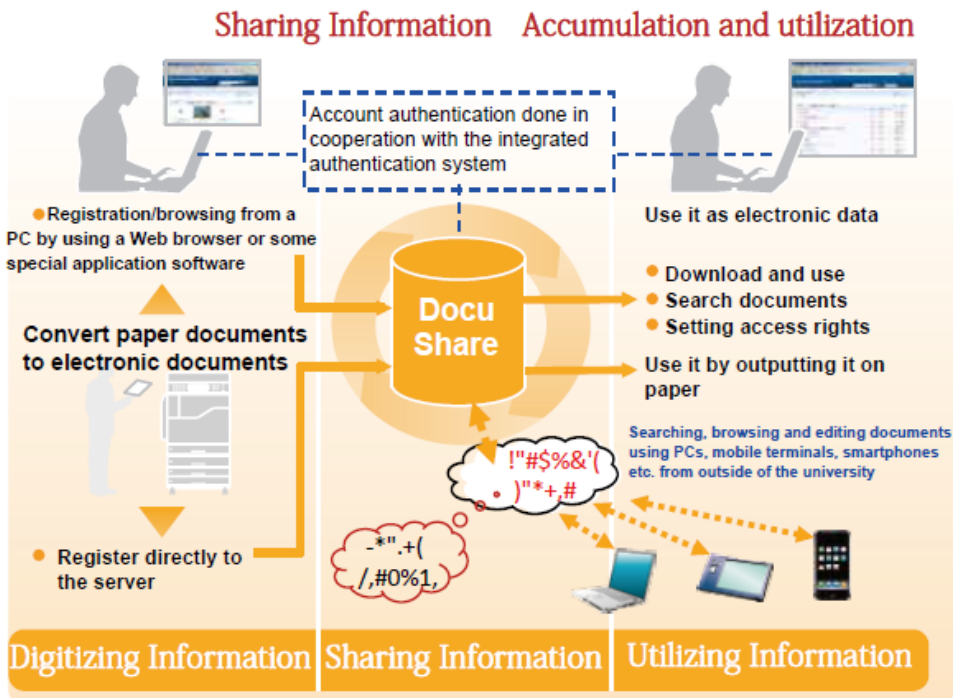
Sharing Information Accumulation and utilization

Account authentication done in cooperation with the integrated authentication system

Registration/browsing from a PC by using a Web browser or some special application software

Convert paper documents to electronic documents

Register directly to the server

Docu Share

Use it as electronic data

Download and use
Search documents
Setting access rights

Use it by outputting it on paper

Searching, browsing and editing documents using PCs, mobile terminals, smartphones etc. from outside of the university

!"#$%&'( )"*+,#

-*".+( /,#0%1,

Digitizing Information Sharing Information Utilizing Information